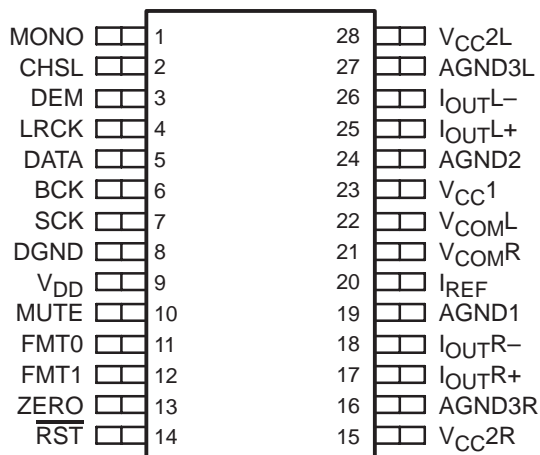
MONO 1
CHSL 2
DEM 3
LRCK 4
DATA 5
BCK 6
SCK 7
DGND 8
$V_{DD}$ 9
MUTE 10
FMT0 11
FMT1 12
ZERO 13
$\overline{RST}$ 14

28 $V_{CC}2L$
27 AGND3L
26 $I_{OUT}L-$
25 $I_{OUT}L+$
24 AGND2
23 $V_{CC}1$
22 $V_{COM}L$
21 $V_{COM}R$
20 $I_{REF}$
19 AGND1
18 $I_{OUT}R-$
17 $I_{OUT}R+$
16 AGND3R
15 $V_{CC}2R$